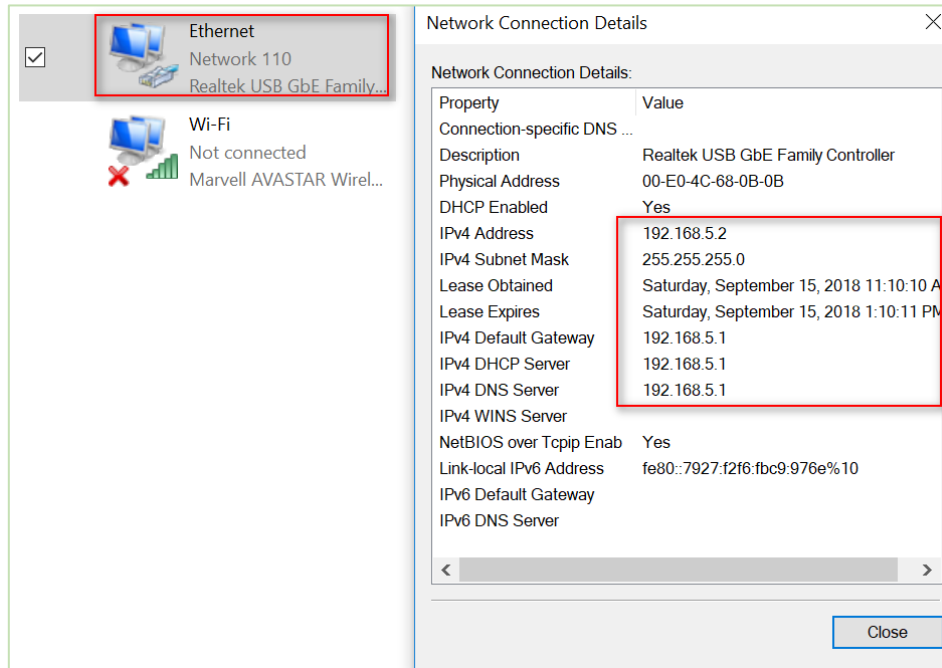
Ethernet
Network 110
Realtek USB GbE Family...

Wi-Fi
Not connected
Marvell AVASTAR Wirel...

Network Connection Details

Network Connection Details:

| Property | Value |
|---|---|
| Connection-specific DNS ... | |
| Description | Realtek USB GbE Family Controller |
| Physical Address | 00-E0-4C-68-0B-0B |
| DHCP Enabled | Yes |
| IPv4 Address | 192.168.5.2 |
| IPv4 Subnet Mask | 255.255.255.0 |
| Lease Obtained | Saturday, September 15, 2018 11:10:10 A |
| Lease Expires | Saturday, September 15, 2018 1:10:11 PM |
| IPv4 Default Gateway | 192.168.5.1 |
| IPv4 DHCP Server | 192.168.5.1 |
| IPv4 DNS Server | 192.168.5.1 |
| IPv4 WINS Server | |
| NetBIOS over Tcpip Enab | Yes |
| Link-local IPv6 Address | fe80::7927:f2f6:fbc9:976e%10 |
| IPv6 Default Gateway | |
| IPv6 DNS Server | |

Close